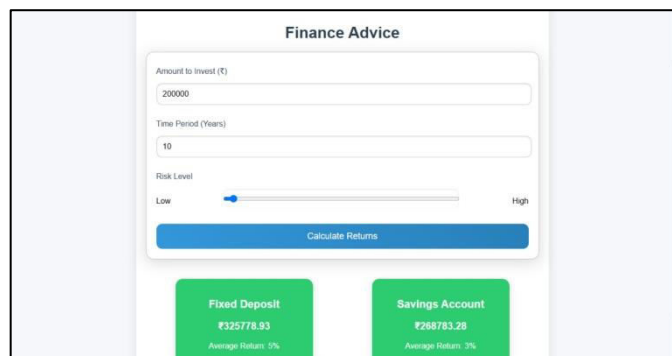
Finance Advice

Amount to Invest (₹)

200000

Time Period (Years)

10

Risk Level

Low

High

Calculate Returns

Fixed Deposit

₹325778.93

Average Return: 5%

Savings Account

₹268783.28

Average Return: 3%